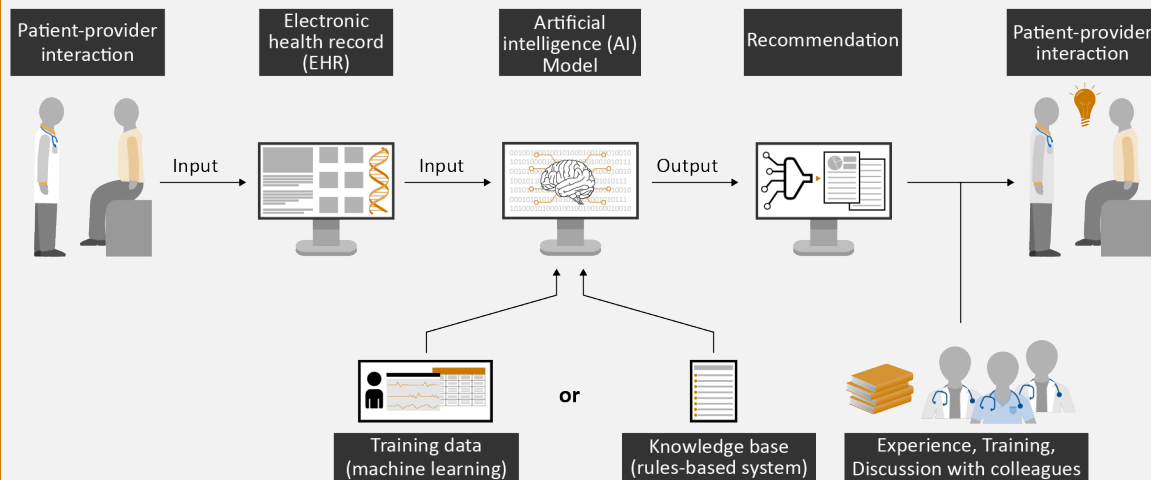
Patient-provider interaction

Electronic health record (EHR)

Artificial intelligence (AI) Model

Recommendation

Patient-provider interaction

Input

Input

Output

or

Training data (machine learning)

Knowledge base (rules-based system)

Experience, Training, Discussion with colleagues